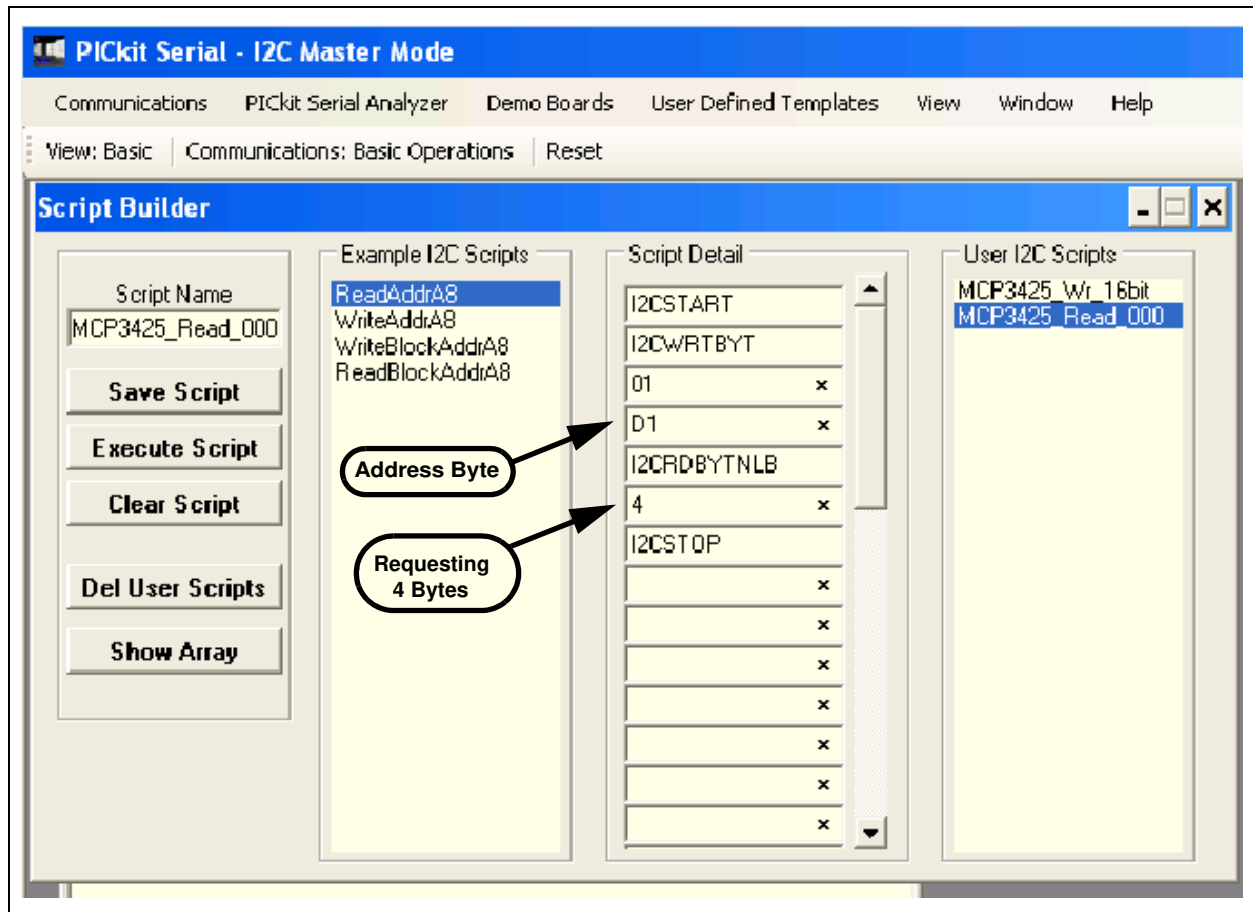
PICkit Serial - I2C Master Mode

Communications PICkit Serial Analyzer Demo Boards User Defined Templates View Window Help

View: Basic Communications: Basic Operations Reset

Script Builder

Script Name
MCP3425_Read_000

Save Script
Execute Script
Clear Script
Del User Scripts
Show Array

Example I2C Scripts
ReadAddrA8
WriteAddrA8
WriteBlockAddrA8
ReadBlockAddrA8

Script Detail
I2CSTART
I2CWRTBYT
01 ×
D1 ×
I2CRDBYTNLB
4 ×
I2CSTOP
×
×
×
×
×
×
×

Address Byte

Requesting 4 Bytes

User I2C Scripts
MCP3425_Wr_16bit
MCP3425_Read_000